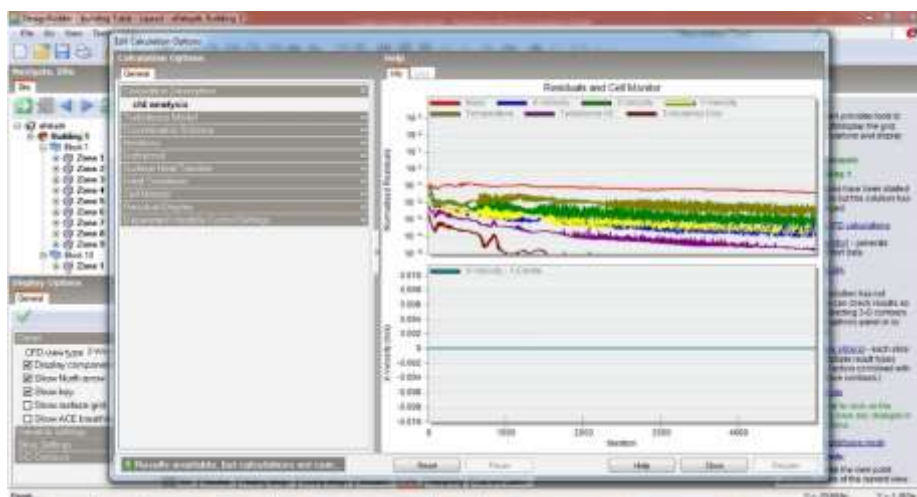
DesignBuilder - [Building Table - Layout - ahfeyah, Building 1]

Edit Calculation Options

Calculation Options

General

Calculation Description

cfd analysis

Help

Info

Residuals and Cell Monitor

Mass

Temperature

Normalised Residuals

Iteration

1000

2000

3000

4000

Navigate, Site

Site

ahfeyah

Building 1

Block 1

Zone 1

Zone 2

Zone 3

Zone 4

Zone 5

Zone 6

Zone 7

Zone 8

Zone 9

Block 10

Zone 1

Display Options

General

CFD view type

Display components

Show North arrow

Show key

Show surface grid

Show ACE breath

Results available, but calculations not com...

Reset

Pause

Help

Close

Restart